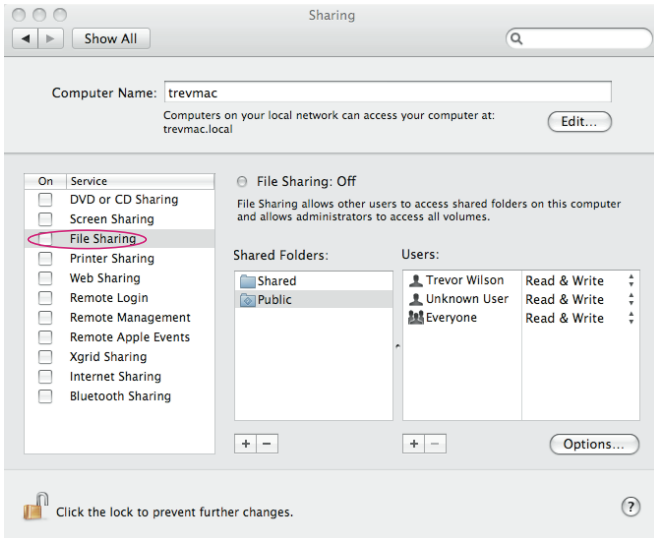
Sharing

Show All

Computer Name: trevmac

Computers on your local network can access your computer at: trevmac.local

Edit...

| On | Service |
|---|---|
| | DVD or CD Sharing |
| | Screen Sharing |
| | File Sharing |
| | Printer Sharing |
| | Web Sharing |
| | Remote Login |
| | Remote Management |
| | Remote Apple Events |
| | Xgrid Sharing |
| | Internet Sharing |
| | Bluetooth Sharing |

File Sharing: Off

File Sharing allows other users to access shared folders on this computer and allows administrators to access all volumes.

Shared Folders:

Shared
Public

Users:

| | |
|---|---|
| Trevor Wilson | Read & Write |
| Unknown User | Read & Write |
| Everyone | Read & Write |

+ −

+ −

Options...

Click the lock to prevent further changes.

?